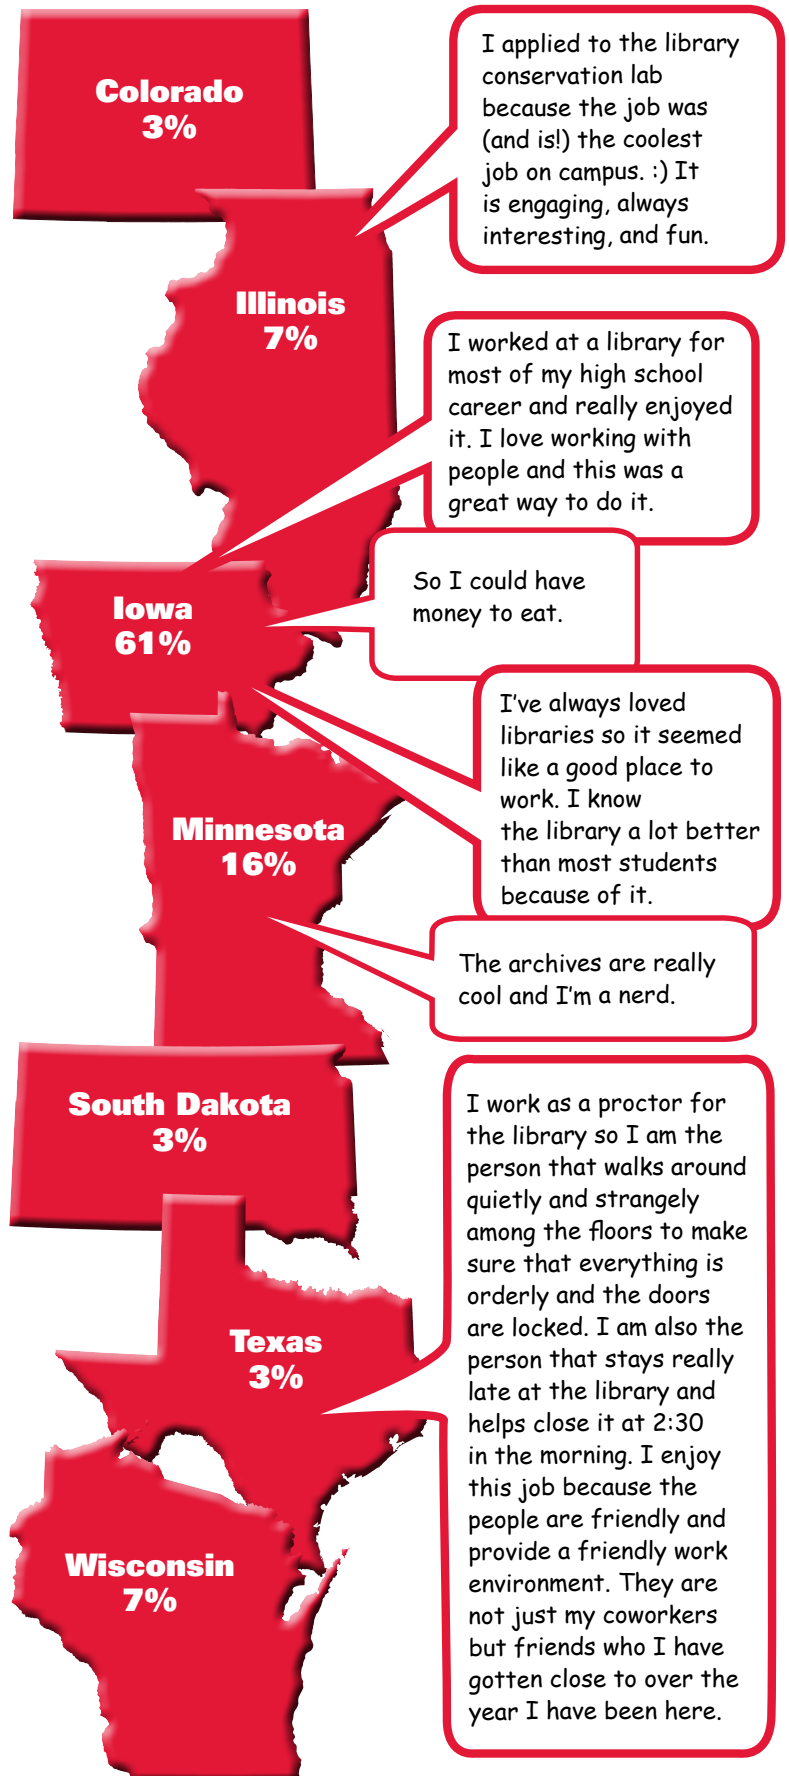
Colorado
3%

I applied to the library conservation lab because the job was (and is!) the coolest job on campus. :) It is engaging, always interesting, and fun.

Illinois
7%

I worked at a library for most of my high school career and really enjoyed it. I love working with people and this was a great way to do it.

Iowa
61%

So I could have money to eat.

I've always loved libraries so it seemed like a good place to work. I know the library a lot better than most students because of it.

Minnesota
16%

The archives are really cool and I'm a nerd.

South Dakota
3%

I work as a proctor for the library so I am the person that walks around quietly and strangely among the floors to make sure that everything is orderly and the doors are locked. I am also the person that stays really late at the library and helps close it at 2:30 in the morning. I enjoy this job because the people are friendly and provide a friendly work environment. They are not just my coworkers but friends who I have gotten close to over the year I have been here.

Texas
3%

Wisconsin
7%